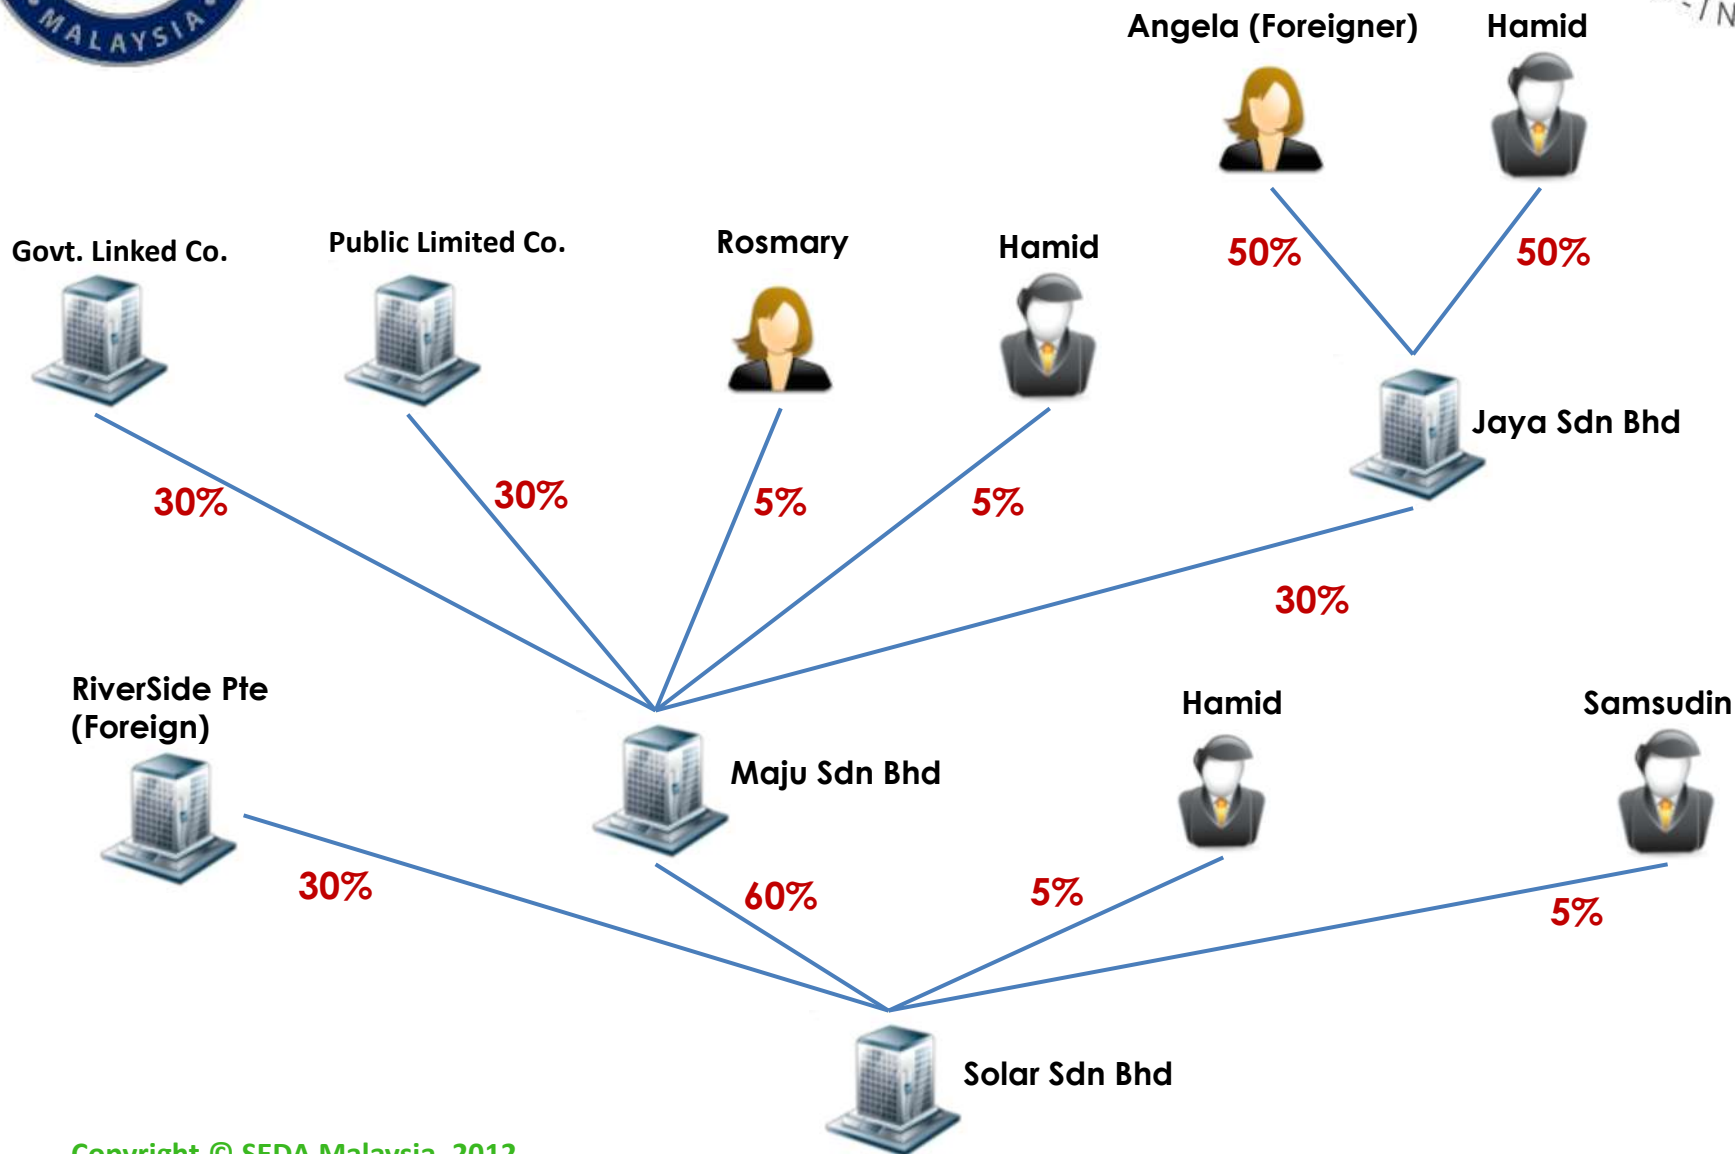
MALAYSIA

Angela (Foreigner)

Hamid

50%

50%

Govt. Linked Co.

Public Limited Co.

Rosmary

Hamid

Jaya Sdn Bhd

30%

30%

5%

5%

30%

RiverSide Pte (Foreign)

Maju Sdn Bhd

Hamid

Samsudin

30%

60%

5%

5%

Solar Sdn Bhd

Copyright © SEDA Malaysia, 2012